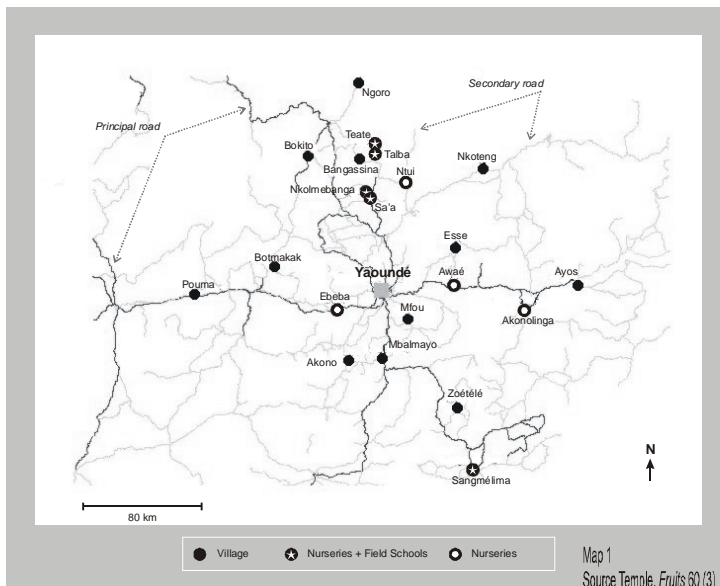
Ngoro

Secondary road

Principal road

Teate

Bokito

Talba

Bangassina

Nkoteng

Ntui

Nkolmebanga

Sa'a

Esse

Yaoundé

Botmakak

Awaé

Ayos

Pouma

Ebeba

Mfou

Akonolinga

Akono

Mbalmayo

Zoétélé

N

Sangmélima

80 km

Village

Nurseries + Field Schools

Nurseries

Map 1
Source Temple, *Fruits* 60 (3)